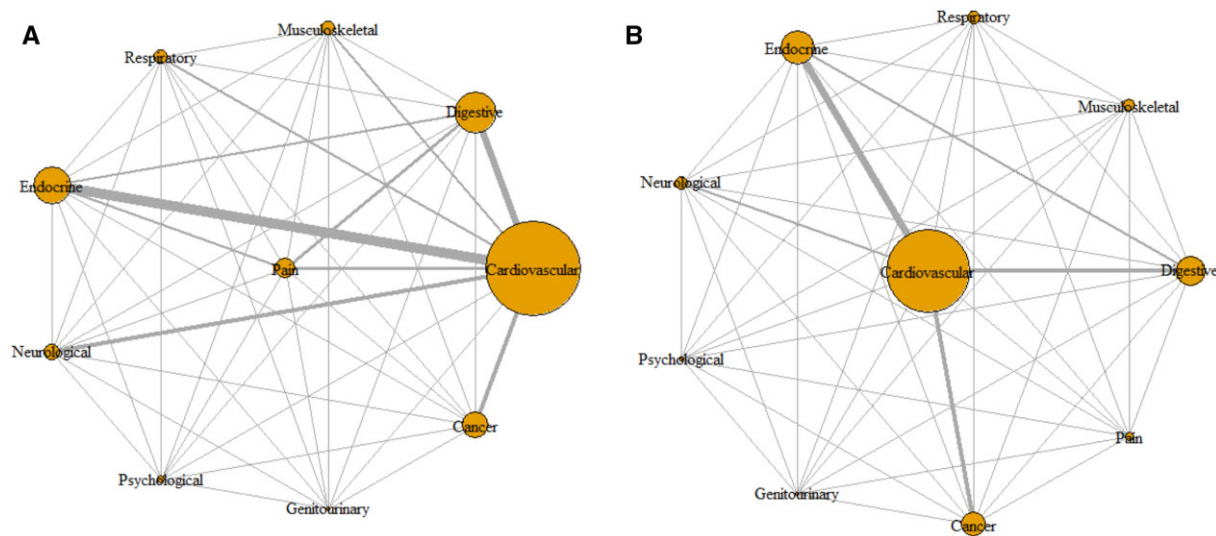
A

Musculoskeletal
Respiratory
Digestive
Endocrine
Pain
Cardiovascular
Neurological
Cancer
Psychological
Genitourinary

B

Respiratory
Endocrine
Musculoskeletal
Neurological
Cardiovascular
Digestive
Psychological
Pain
Genitourinary
Cancer